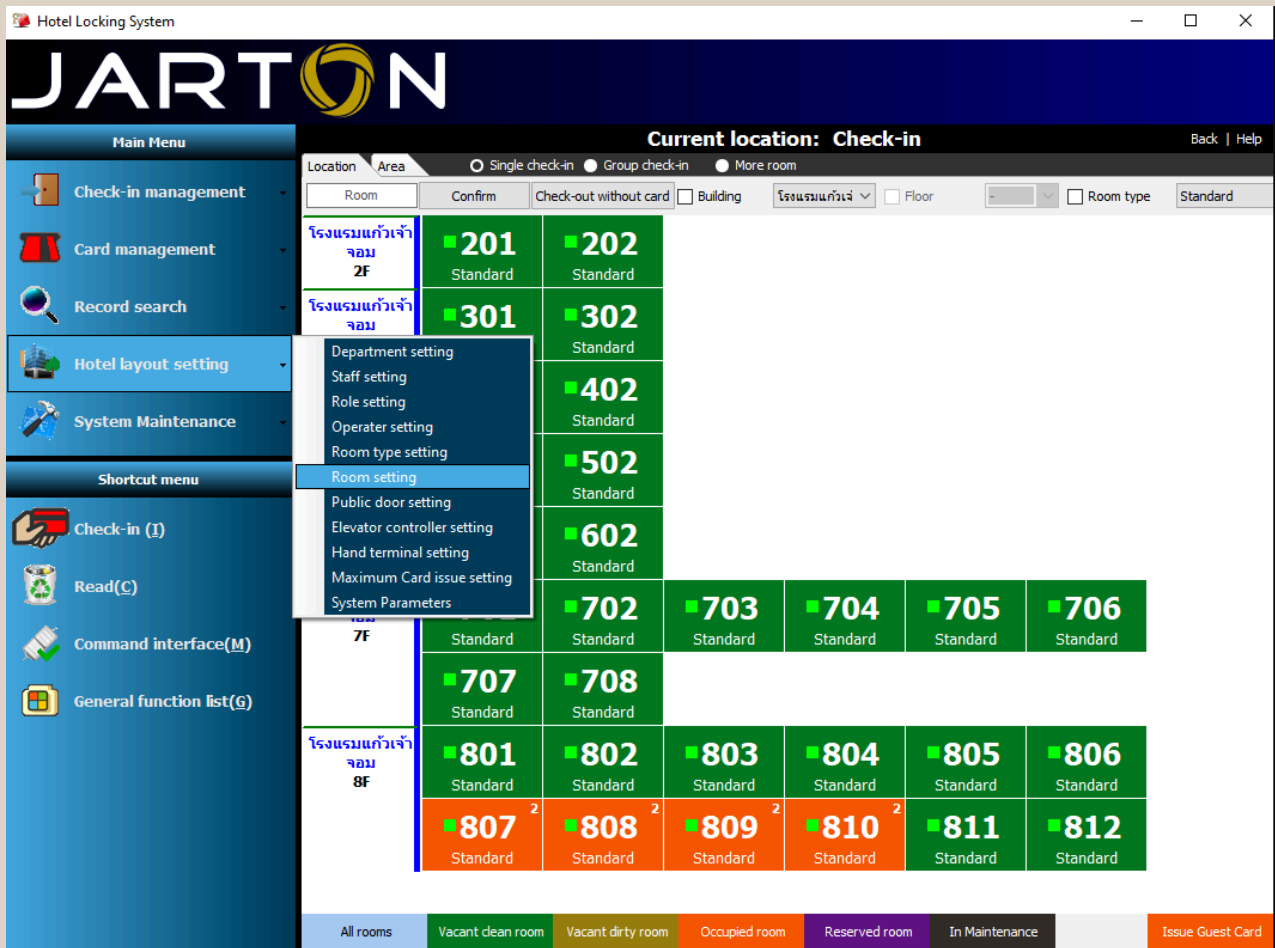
Hotel Locking System

JARTON

Main Menu

Check-in management

Card management

Record search

Hotel layout setting

System Maintenance

Shortcut menu

Check-in (I)

Read(C)

Command interface(M)

General function list(G)

Current location: Check-in

Back | Help

Location Area

Single check-in Group check-in More room

Room Confirm Check-out without card Building โรงแรมแก้วเจ้ Floor - Room type Standard

โรงแรมแก้วเจ้าจอม 2F

201 Standard
202 Standard

โรงแรมแก้วเจ้าจอม

301 Standard
302 Standard

Department setting
Staff setting
Role setting
Operater setting
Room type setting
Room setting
Public door setting
Elevator controller setting
Hand terminal setting
Maximum Card issue setting
System Parameters

402 Standard

502 Standard

602 Standard

7F

Standard
702 Standard
703 Standard
704 Standard
705 Standard
706 Standard

707 Standard
708 Standard

โรงแรมแก้วเจ้าจอม 8F

801 Standard
802 Standard
803 Standard
804 Standard
805 Standard
806 Standard

807 2 Standard
808 2 Standard
809 2 Standard
810 2 Standard
811 Standard
812 Standard

All rooms | Vacant clean room | Vacant dirty room | Occupied room | Reserved room | In Maintenance | Issue Guest Card